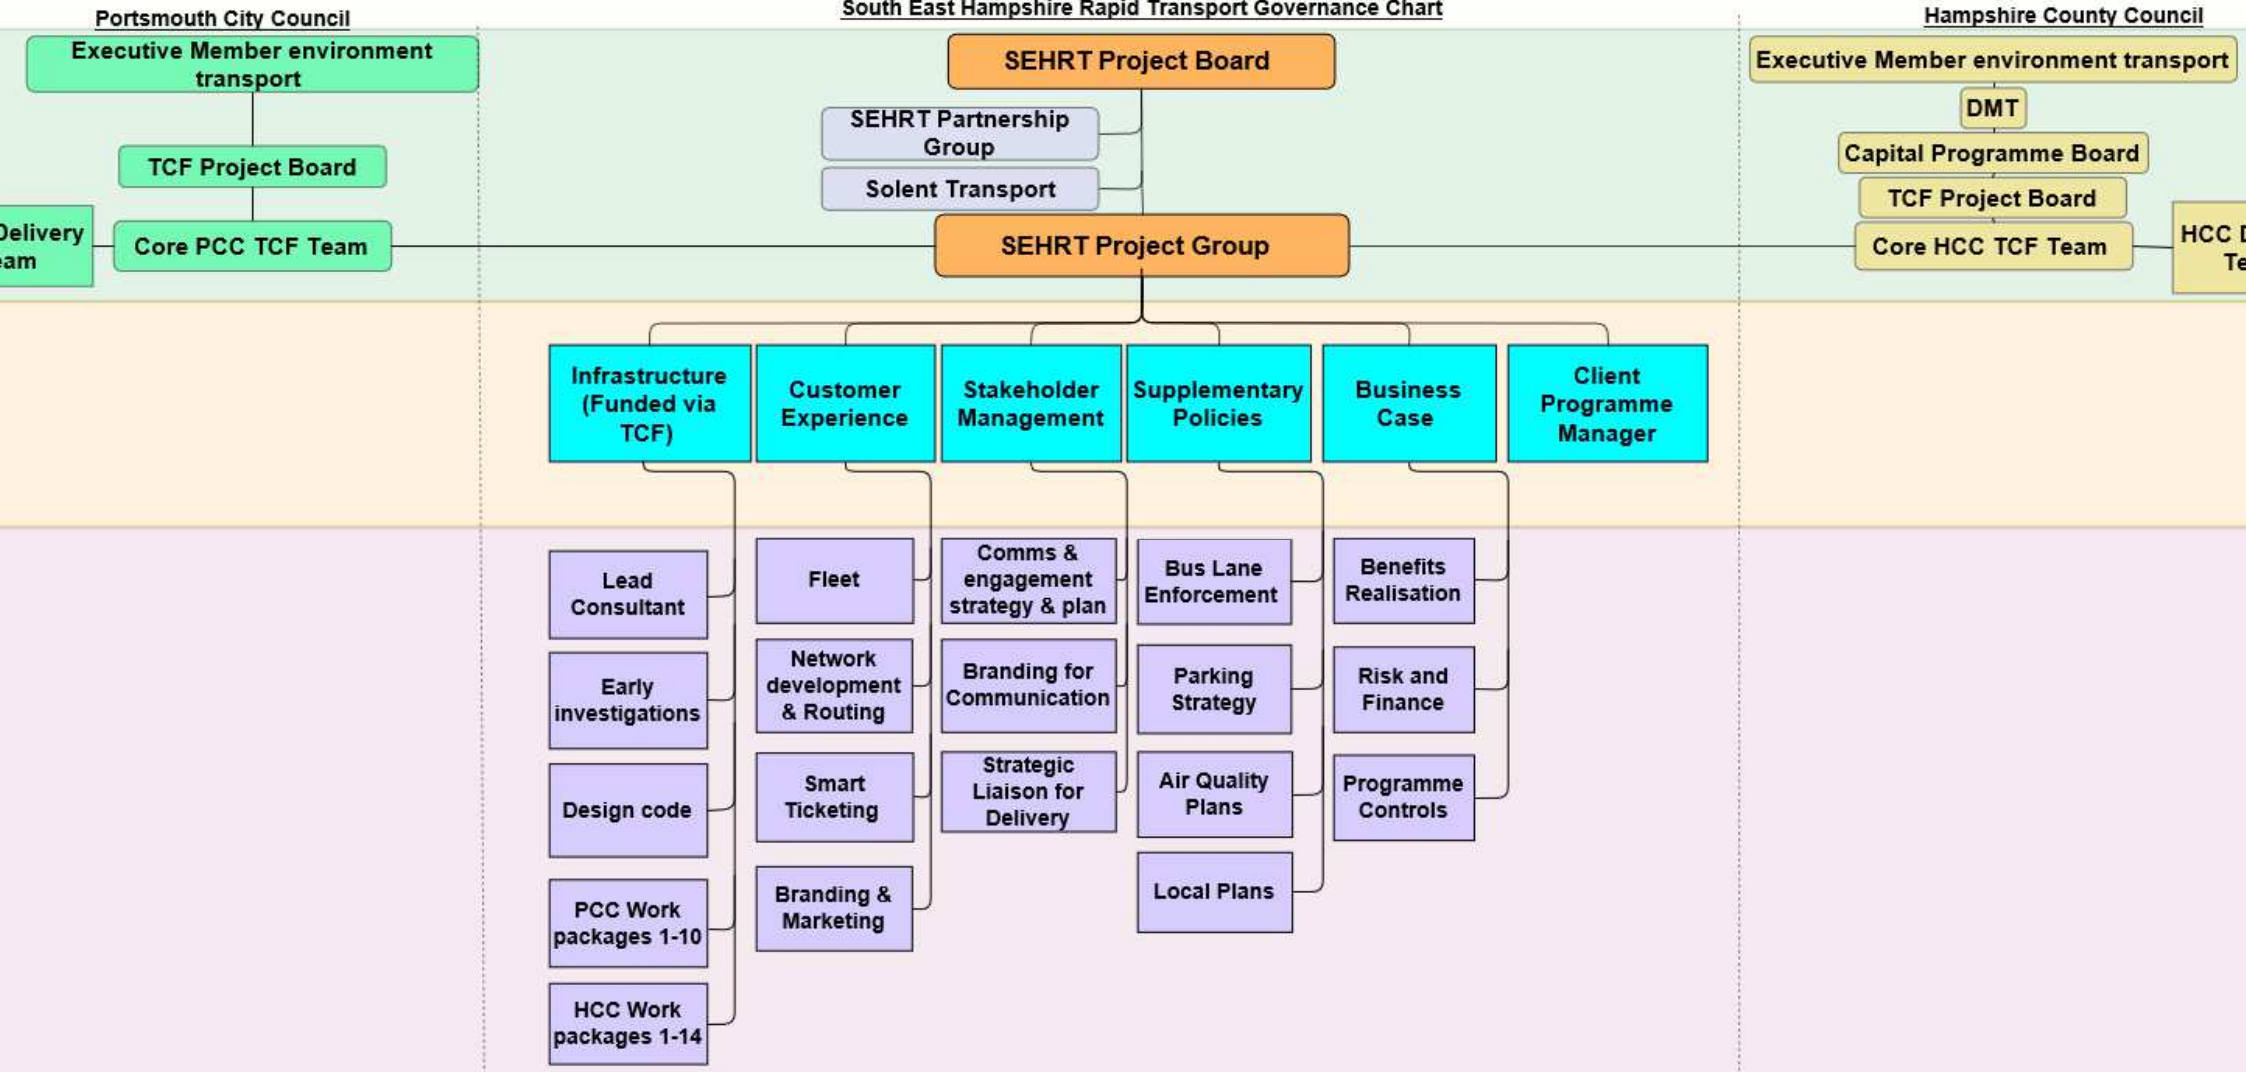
Portsmouth City Council

South East Hampshire Rapid Transport Governance Chart

Hampshire County Council

Executive Member environment transport

TCF Project Board

Delivery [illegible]am

Core PCC TCF Team

SEHRT Project Board

SEHRT Partnership Group

Solent Transport

SEHRT Project Group

Executive Member environment transport

DMT

Capital Programme Board

TCF Project Board

Core HCC TCF Team

HCC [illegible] Te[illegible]

Infrastructure (Funded via TCF)

Customer Experience

Stakeholder Management

Supplementary Policies

Business Case

Client Programme Manager

Lead Consultant

Early investigations

Design code

PCC Work packages 1-10

HCC Work packages 1-14

Fleet

Network development & Routing

Smart Ticketing

Branding & Marketing

Comms & engagement strategy & plan

Branding for Communication

Strategic Liaison for Delivery

Bus Lane Enforcement

Parking Strategy

Air Quality Plans

Local Plans

Benefits Realisation

Risk and Finance

Programme Controls